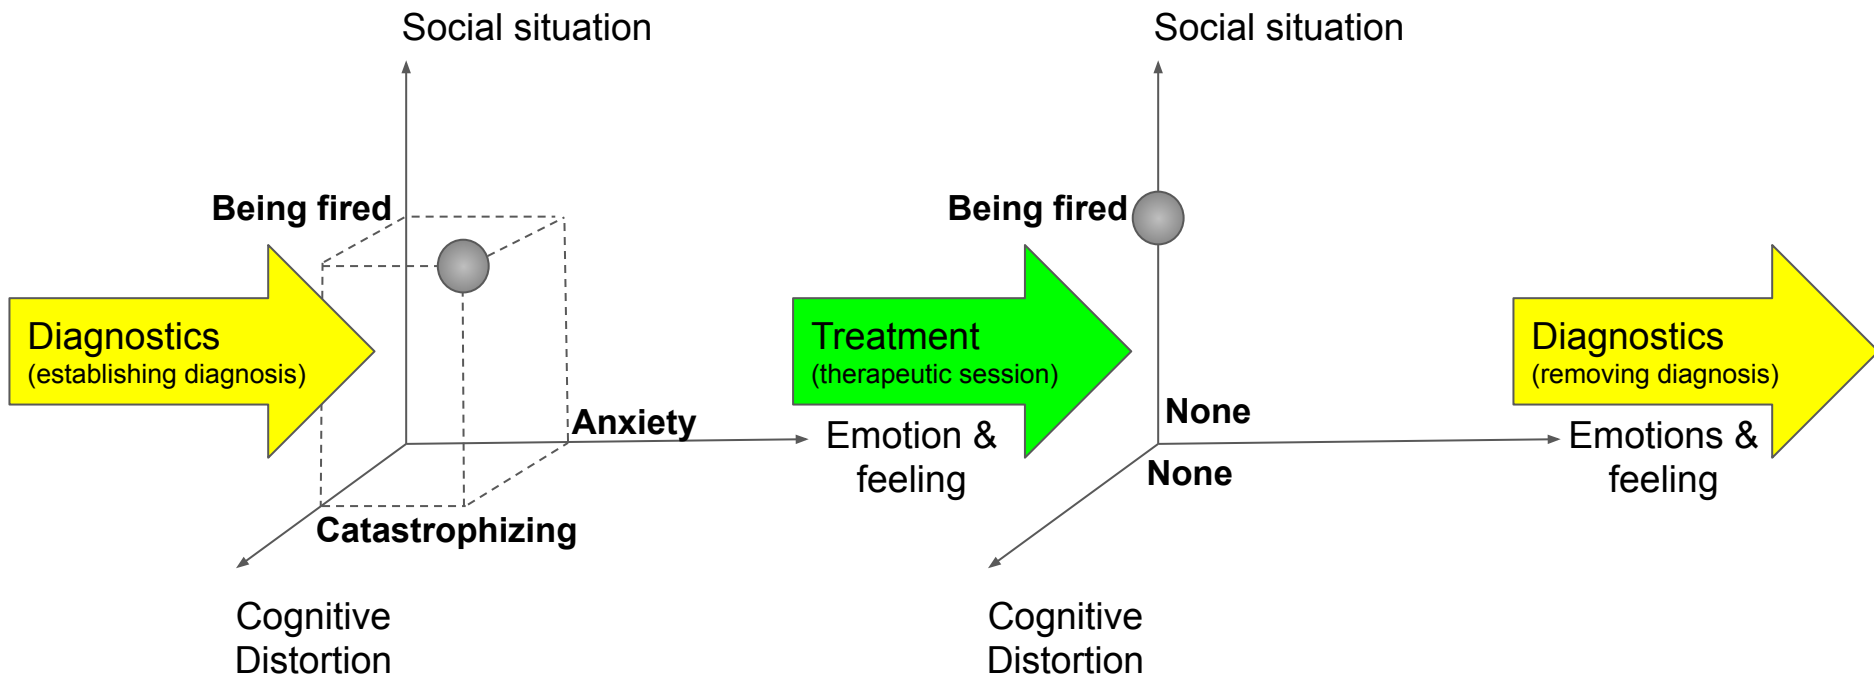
Social situation

Being fired

Diagnostics
(establishing diagnosis)

Anxiety

Catastrophizing

Cognitive Distortion

Treatment
(therapeutic session)

Emotion & feeling

Social situation

Being fired

None

None

Cognitive Distortion

Diagnostics
(removing diagnosis)

Emotions & feeling